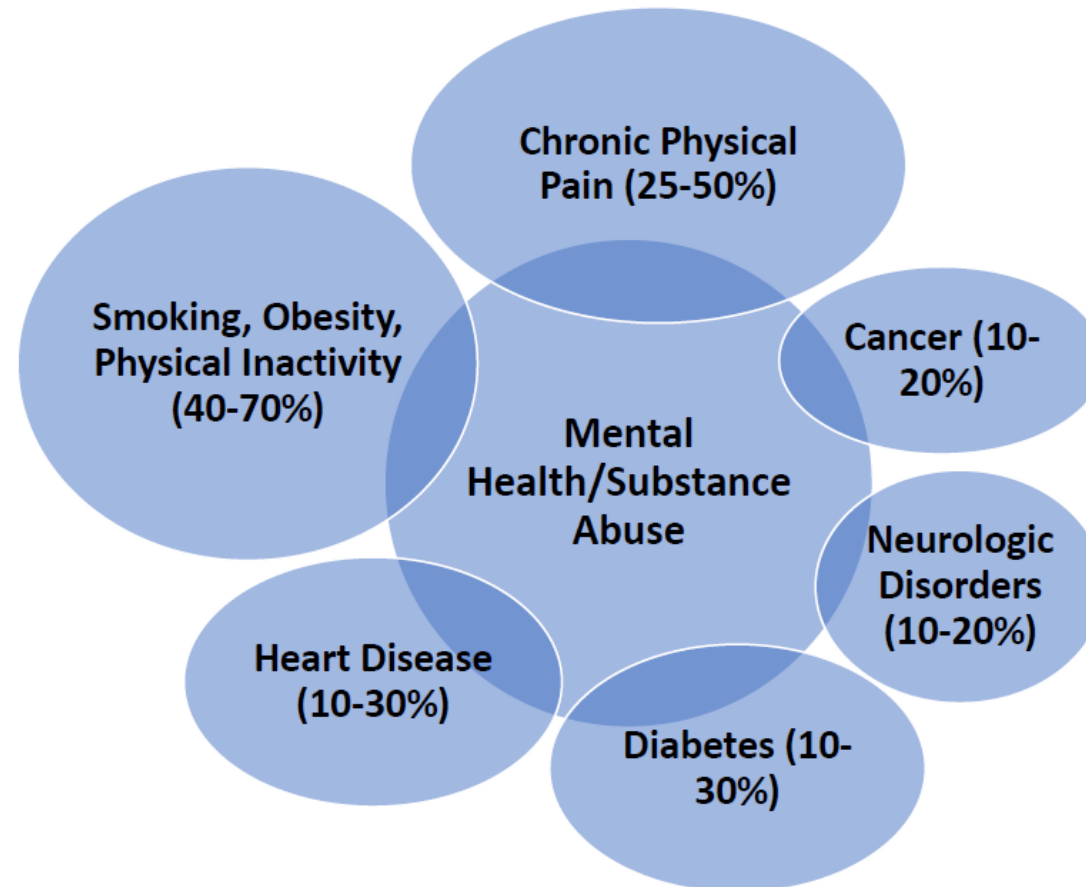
Chronic Physical Pain (25-50%)

Smoking, Obesity, Physical Inactivity (40-70%)

Cancer (10-20%)

Mental Health/Substance Abuse

Neurologic Disorders (10-20%)

Heart Disease (10-30%)

Diabetes (10-30%)